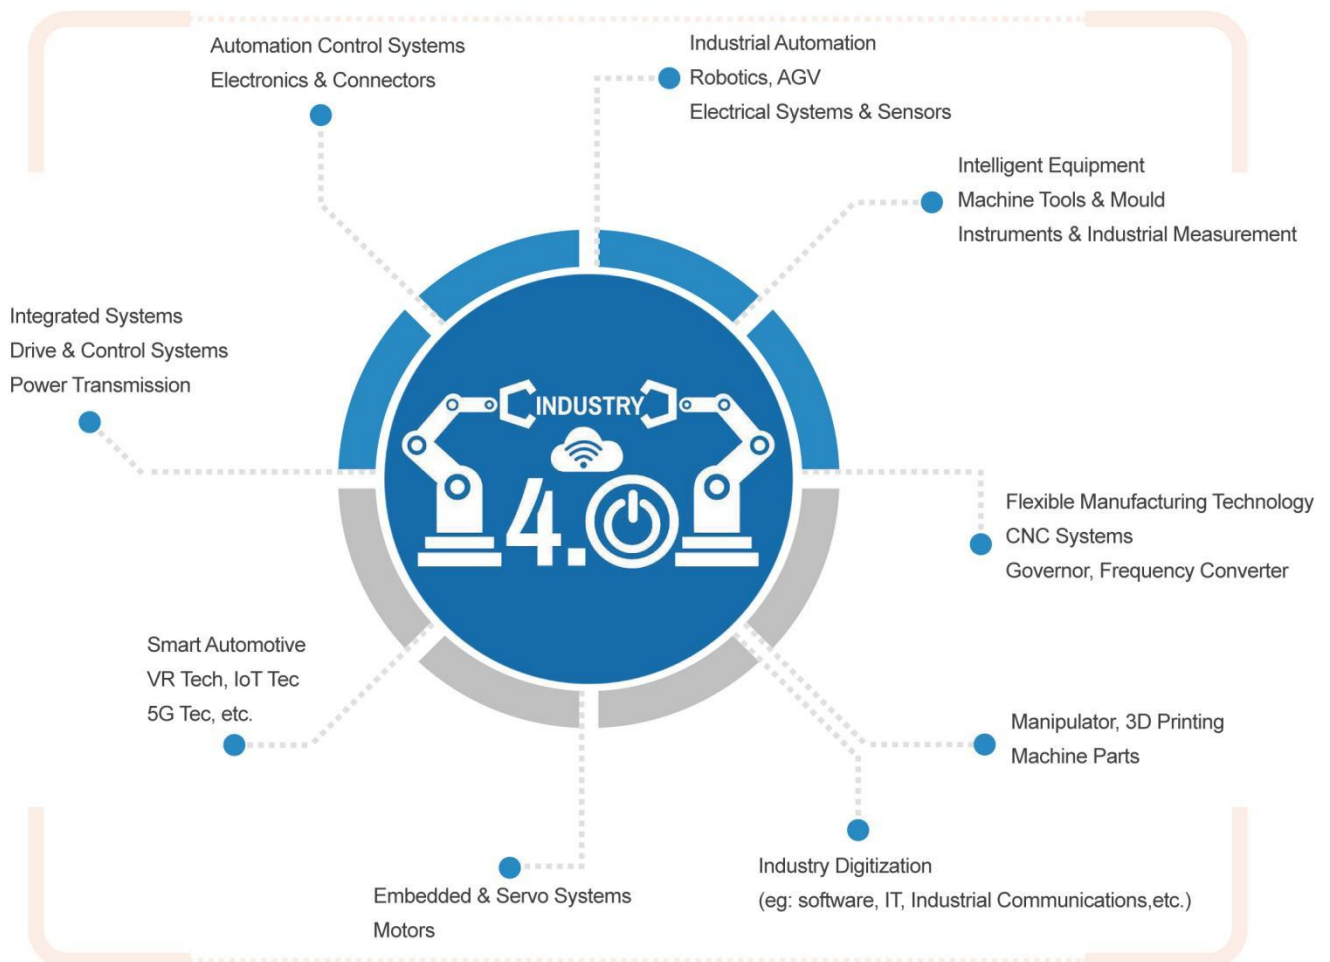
Automation Control Systems
Electronics & Connectors

Industrial Automation
Robotics, AGV
Electrical Systems & Sensors

Intelligent Equipment
Machine Tools & Mould
Instruments & Industrial Measurement

Integrated Systems
Drive & Control Systems
Power Transmission

INDUSTRY
4.0

Flexible Manufacturing Technology
CNC Systems
Governor, Frequency Converter

Smart Automotive
VR Tech, IoT Tec
5G Tec, etc.

Manipulator, 3D Printing
Machine Parts

Industry Digitization
(eg: software, IT, Industrial Communications,etc.)

Embedded & Servo Systems
Motors